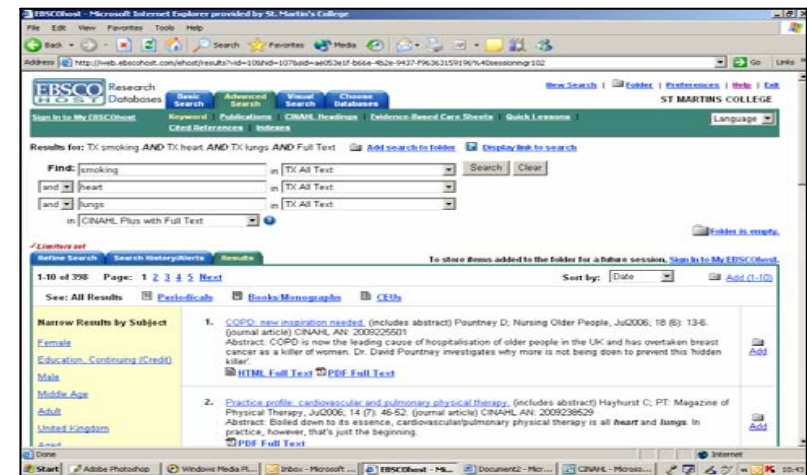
EBSCOhost - Microsoft Internet Explorer provided by St. Martin's College

File Edit View Favorites Tools Help

Back Search Favorites Media

Address http://web.ebscohost.com/ehost/results?vid=10&hid=107&sid=ae053e1f-b66e-4b2e-9437-f96363159196%40sessionmgr102

Go Links

EBSCO HOST Research Databases

Basic Search | Advanced Search | Visual Search | Choose Databases

New Search | Folder | Preferences | Help | Exit

ST MARTINS COLLEGE

Sign In to My EBSCOhost

Keyword | Publications | CINAHL Headings | Evidence-Based Care Sheets | Quick Lessons | Cited References | Indexes

Language

Results for: TX smoking AND TX heart AND TX lungs AND Full Text

Add search to folder | Display link to search

Find: smoking in TX All Text Search Clear

and heart in TX All Text

and lungs in TX All Text

in CINAHL Plus with Full Text

Limiters set

Folder is empty.

Refine Search | Search History/Alerts | Results

To store items added to the folder for a future session, Sign In to My EBSCOhost.

1-10 of 398 Page: 1 2 3 4 5 Next

Sort by: Date

Add (1-10)

See: All Results | Periodicals | Books/Monographs | CEUs

Narrow Results by Subject

Female

Education, Continuing (Credit)

Male

Middle Age

Adult

United Kingdom

Aged

1. COPD: new inspiration needed. (includes abstract) Pountney D; Nursing Older People, Jul2006; 18 (6): 13-6. (journal article) CINAHL AN: 2009225501

Abstract: COPD is now the leading cause of hospitalisation of older people in the UK and has overtaken breast cancer as a killer of women. Dr. David Pountney investigates why more is not being done to prevent this 'hidden killer'.

HTML Full Text PDF Full Text

Add

2. Practice profile: cardiovascular and pulmonary physical therapy. (includes abstract) Hayhurst C; PT: Magazine of Physical Therapy, Jul2006; 14 (7): 46-52. (journal article) CINAHL AN: 2009238629

Abstract: Boiled down to its essence, cardiovascular/pulmonary physical therapy is all heart and lungs. In practice, however, that's just the beginning.

PDF Full Text

Add

Done

Internet

Start | Adobe Photoshop | Windows Media Pl... | Inbox - Microsoft ... | EBSCOhost - Mi... | Document2 - Micr... | CINAHL - Microso... | 10:43